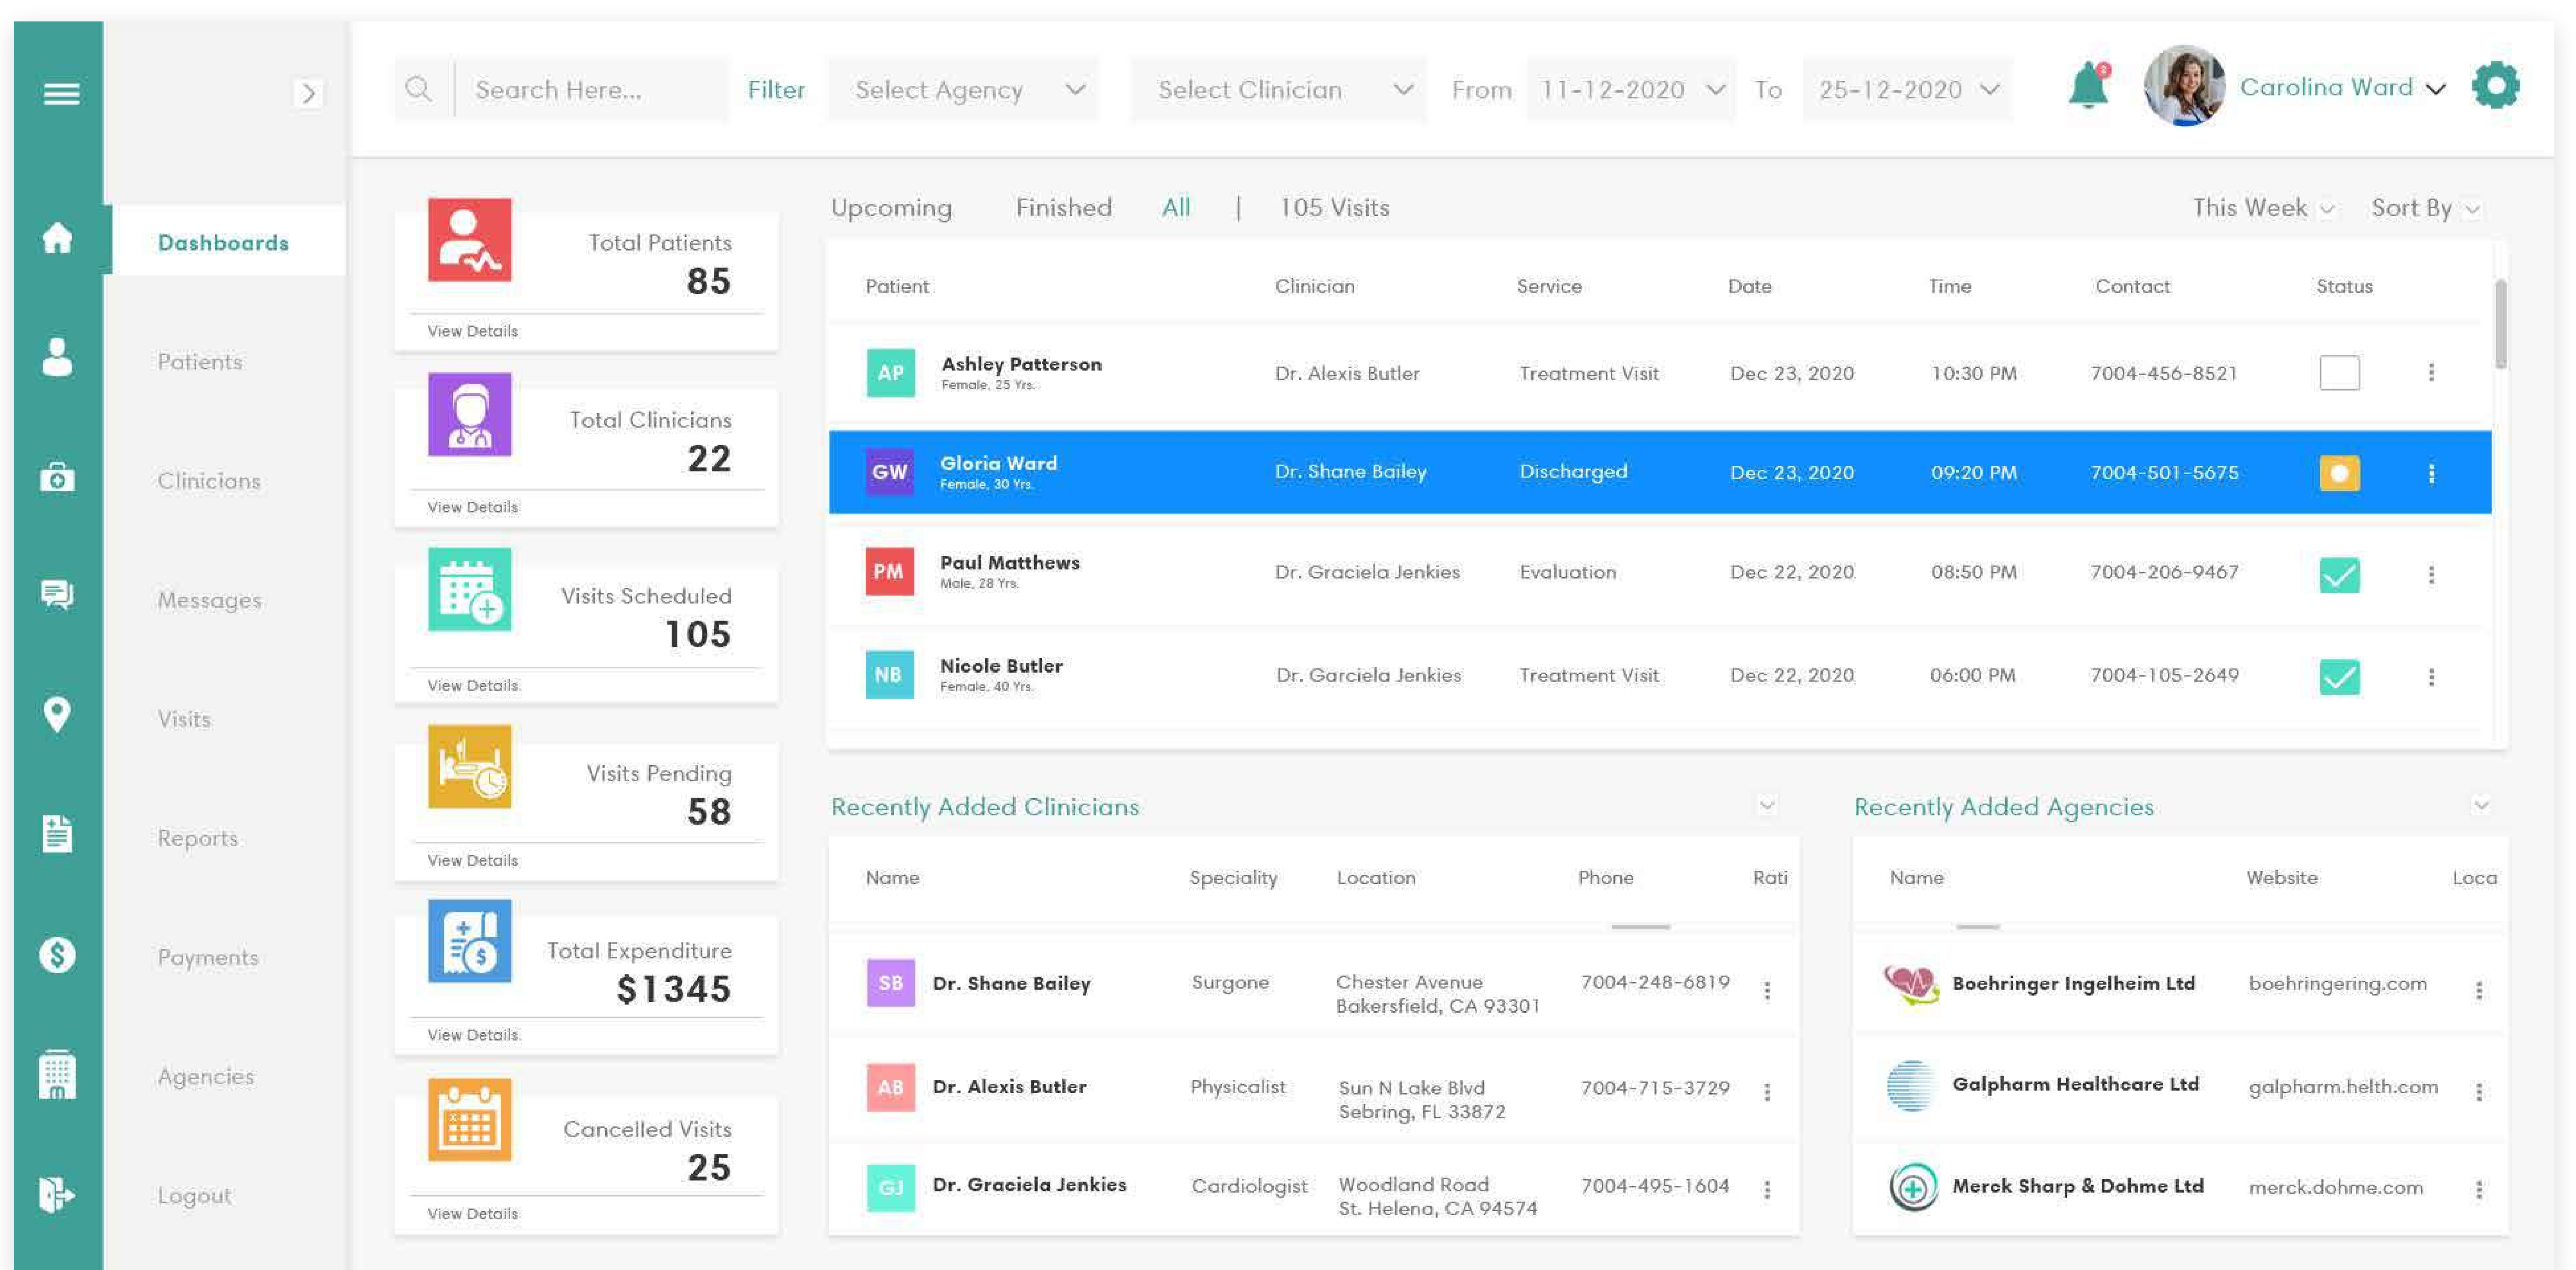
Search Here... Filter Select Agency Select Clinician From 11-12-2020 To 25-12-2020 Carolina Ward

Dashboards
Patients
Clinicians
Messages
Visits
Reports
Payments
Agencies
Logout

Total Patients
85
View Details

Total Clinicians
22
View Details

Visits Scheduled
105
View Details

Visits Pending
58
View Details

Total Expenditure
$1345
View Details

Cancelled Visits
25
View Details

Upcoming Finished All | 105 Visits This Week Sort By

| Patient | Clinician | Service | Date | Time | Contact | Status |
|---|---|---|---|---|---|---|
| AP Ashley Patterson Female, 25 Yrs. | Dr. Alexis Butler | Treatment Visit | Dec 23, 2020 | 10:30 PM | 7004-456-8521 | |
| GW Gloria Ward Female, 30 Yrs. | Dr. Shane Bailey | Discharged | Dec 23, 2020 | 09:20 PM | 7004-501-5675 | |
| PM Paul Matthews Male, 28 Yrs. | Dr. Graciela Jenkies | Evaluation | Dec 22, 2020 | 08:50 PM | 7004-206-9467 | |
| NB Nicole Butler Female, 40 Yrs. | Dr. Garciela Jenkies | Treatment Visit | Dec 22, 2020 | 06:00 PM | 7004-105-2649 | |

Recently Added Clinicians

| Name | Speciality | Location | Phone | Rati |
|---|---|---|---|---|
| SB Dr. Shane Bailey | Surgone | Chester Avenue Bakersfield, CA 93301 | 7004-248-6819 | |
| AB Dr. Alexis Butler | Physicalist | Sun N Lake Blvd Sebring, FL 33872 | 7004-715-3729 | |
| GJ Dr. Graciela Jenkies | Cardiologist | Woodland Road St. Helena, CA 94574 | 7004-495-1604 | |

Recently Added Agencies

| Name | Website | Loca |
|---|---|---|
| Boehringer Ingelheim Ltd | boehringering.com | |
| Galpharm Healthcare Ltd | galpharm.helth.com | |
| Merck Sharp & Dohme Ltd | merck.dohme.com | |